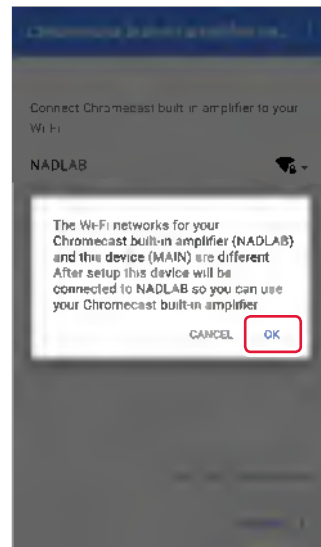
Chromecast built-in amplifier ne...

Connect Chromecast built-in amplifier to your Wi-Fi

NADLAB

The Wi-Fi networks for your Chromecast built-in amplifier (NADLAB) and this device (MAIN) are different After setup this device will be connected to NADLAB so you can use your Chromecast built-in amplifier

CANCEL OK